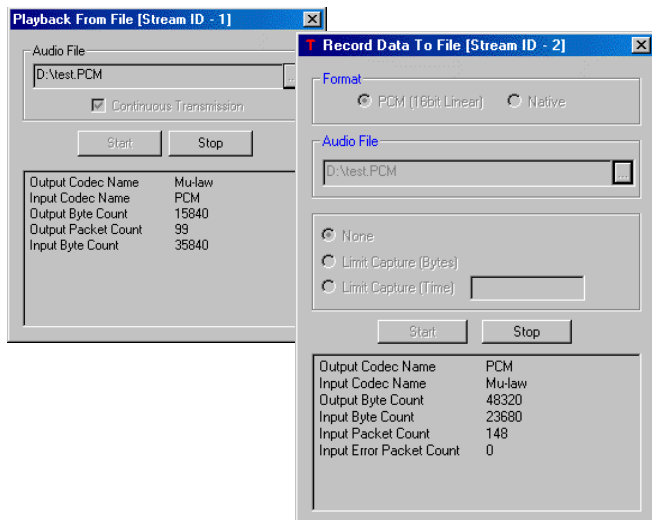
Playback From File [Stream ID - 1]

Audio File

D:\test.PCM

Continuous Transmission

Start

Stop

| | |
|---|---|
| Output Codec Name | Mu-law |
| Input Codec Name | PCM |
| Output Byte Count | 15840 |
| Output Packet Count | 99 |
| Input Byte Count | 35840 |

Record Data To File [Stream ID - 2]

Format

PCM (16bit Linear)

Native

Audio File

D:\test.PCM

...

None

Limit Capture (Bytes)

Limit Capture (Time)

Start

Stop

| | |
|---|---|
| Output Codec Name | PCM |
| Input Codec Name | Mu-law |
| Output Byte Count | 48320 |
| Input Byte Count | 23680 |
| Input Packet Count | 148 |
| Input Error Packet Count | 0 |